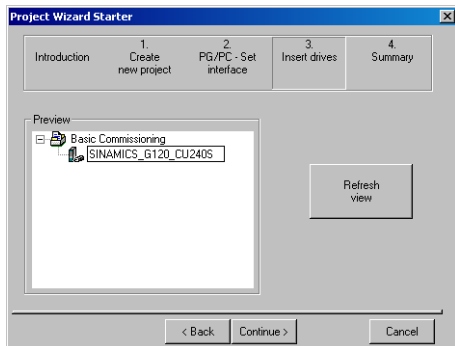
Project Wizard Starter

Introduction

1.
Create
new project

2.
PG/PC - Set
interface

3.
Insert drives

4.
Summary

Preview

Basic Commissioning

SINAMICS_G120_CU240S

Refresh
view

< Back

Continue >

Cancel